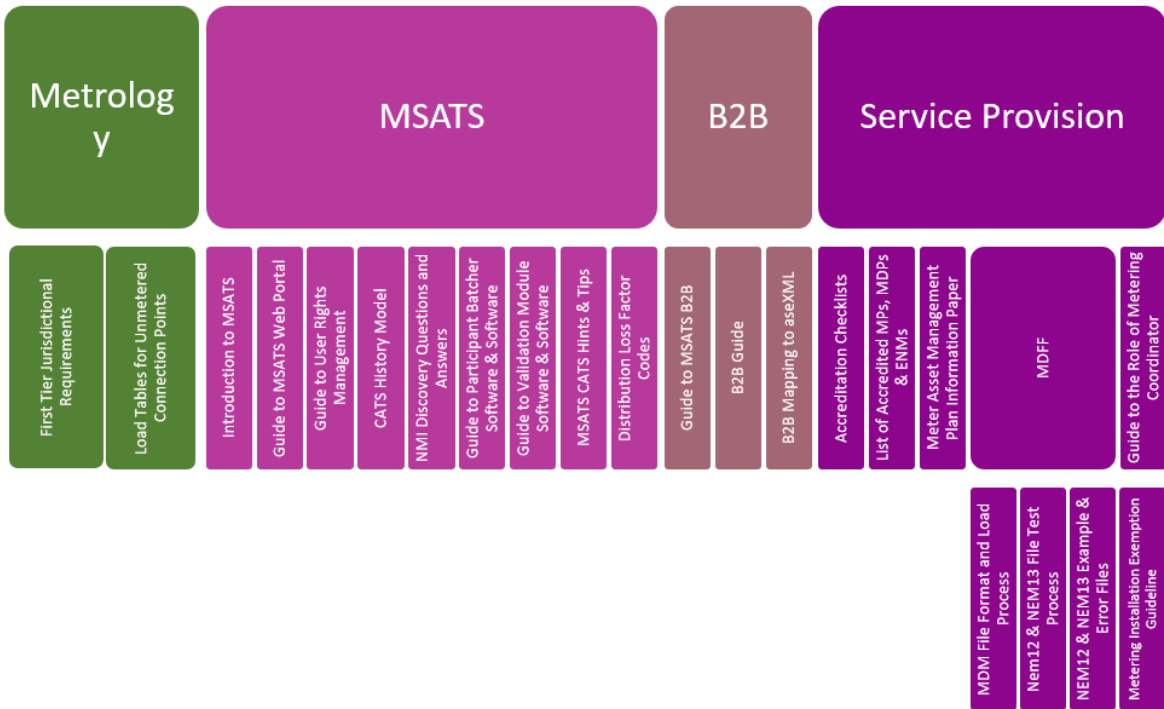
Metrolog
y

MSATS

B2B

Service Provision

First Tier Jurisdictional Requirements

Load Tables for Unmetered Connection Points

Introduction to MSATS

Guide to MSATS Web Portal

Guide to User Rights Management

CATS History Model

NMI Discovery Questions and Answers

Guide to Participant Batcher Software & Software

Guide to Validation Module Software & Software

MSATS CATS Hints & Tips

Distribution Loss Factor Codes

Guide to MSATS B2B

B2B Guide

B2B Mapping to aseXML

Accreditation Checklists

List of Accredited MPs, MDPs & ENMs

Meter Asset Management Plan Information Paper

MDFF

Guide to the Role of Metering Coordinator

MDM File Format and Load Process

Nem12 & NEM13 File Test Process

NEM12 & NEM13 Example & Error Files

Metering Installation Exemption Guideline